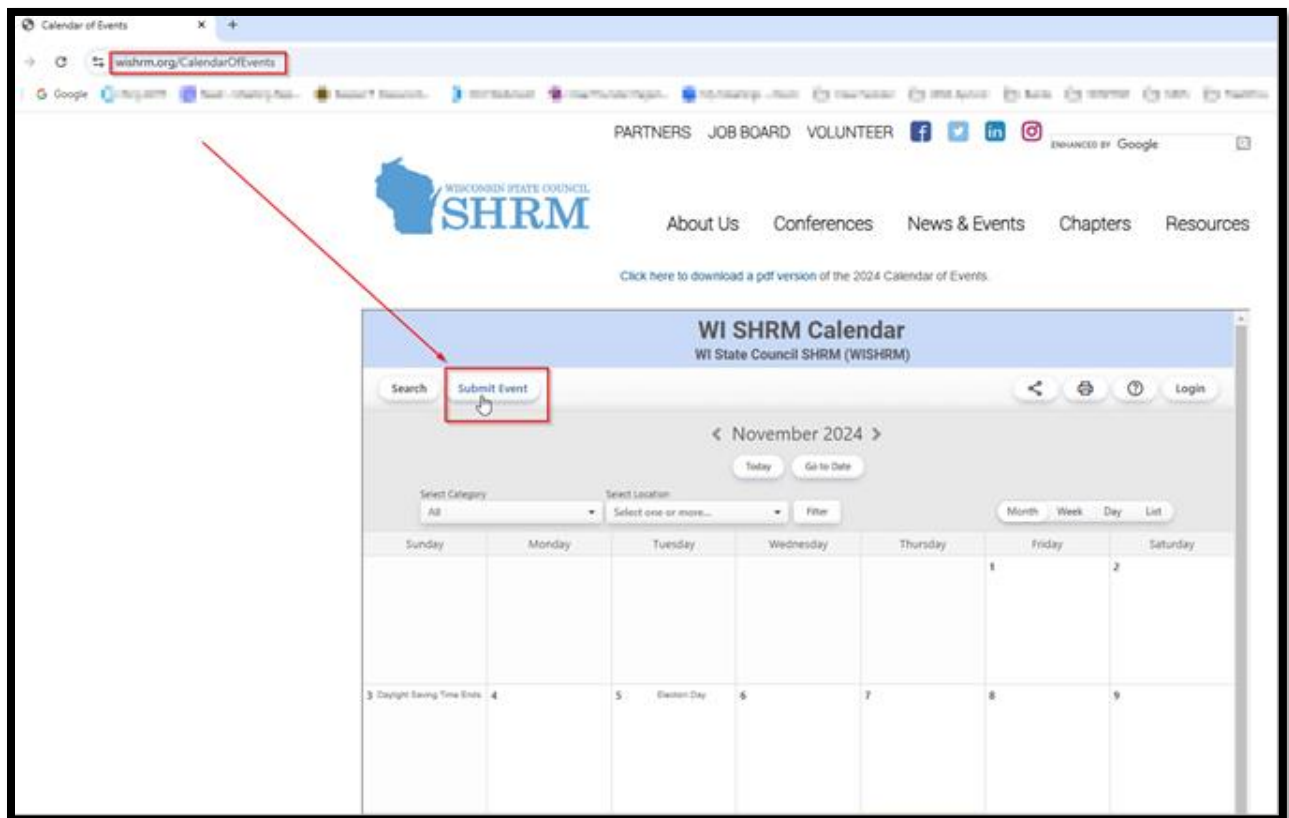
Calendar of Events × +

wishrm.org/CalendarOfEvents

Google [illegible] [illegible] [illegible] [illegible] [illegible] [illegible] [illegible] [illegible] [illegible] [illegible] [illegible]

PARTNERS JOB BOARD VOLUNTEER ENHANCED BY Google

WISCONSIN STATE COUNCIL
SHRM

About Us Conferences News & Events Chapters Resources

Click here to download a pdf version of the 2024 Calendar of Events.

WI SHRM Calendar
WI State Council SHRM (WISHRM)

Search Submit Event Login

< November 2024 >

Today Go to Date

Select Category
All

Select Location
Select one or more...

Filter

Month Week Day List

| Sunday | Monday | Tuesday | Wednesday | Thursday | Friday | Saturday |
|---|---|---|---|---|---|---|
| | | | | | 1 | 2 |
| 3 Daylight Saving Time Ends | 4 | 5 Election Day | 6 | 7 | 8 | 9 |